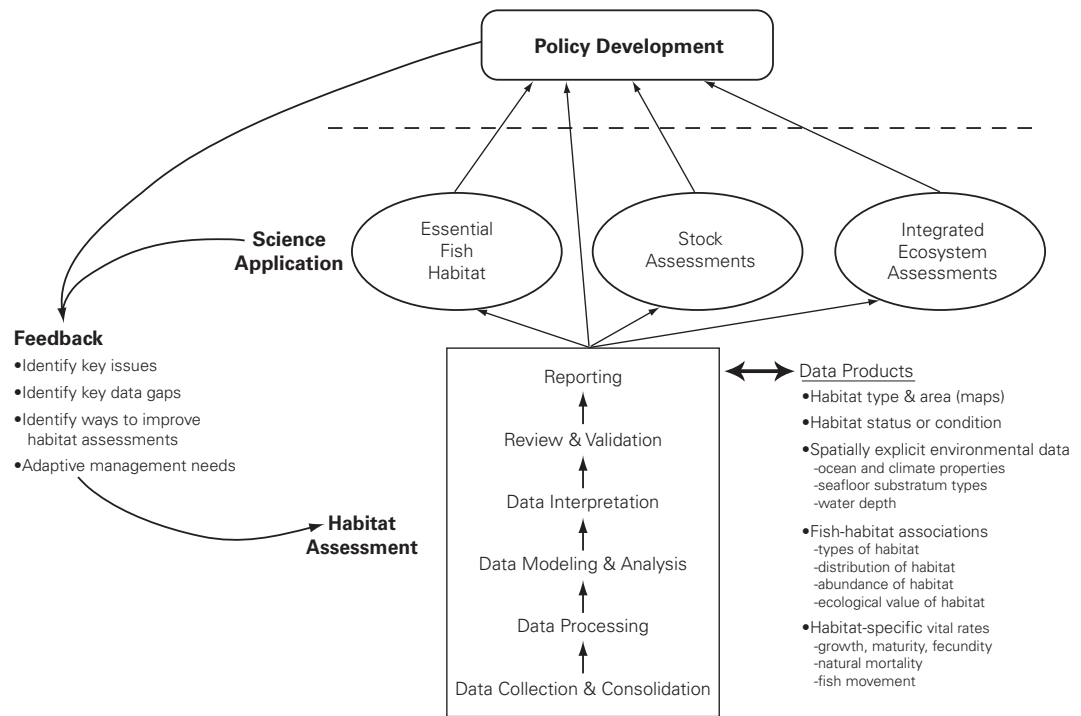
Policy Development

Science Application

Essential Fish Habitat

Stock Assessments

Integrated Ecosystem Assessments

Feedback
•Identify key issues
•Identify key data gaps
•Identify ways to improve habitat assessments
•Adaptive management needs

Habitat Assessment

Reporting
Review & Validation
Data Interpretation
Data Modeling & Analysis
Data Processing
Data Collection & Consolidation

Data Products
•Habitat type & area (maps)
•Habitat status or condition
•Spatially explicit environmental data
-ocean and climate properties
-seafloor substratum types
-water depth
•Fish-habitat associations
-types of habitat
-distribution of habitat
-abundance of habitat
-ecological value of habitat
•Habitat-specific vital rates
-growth, maturity, fecundity
-natural mortality
-fish movement